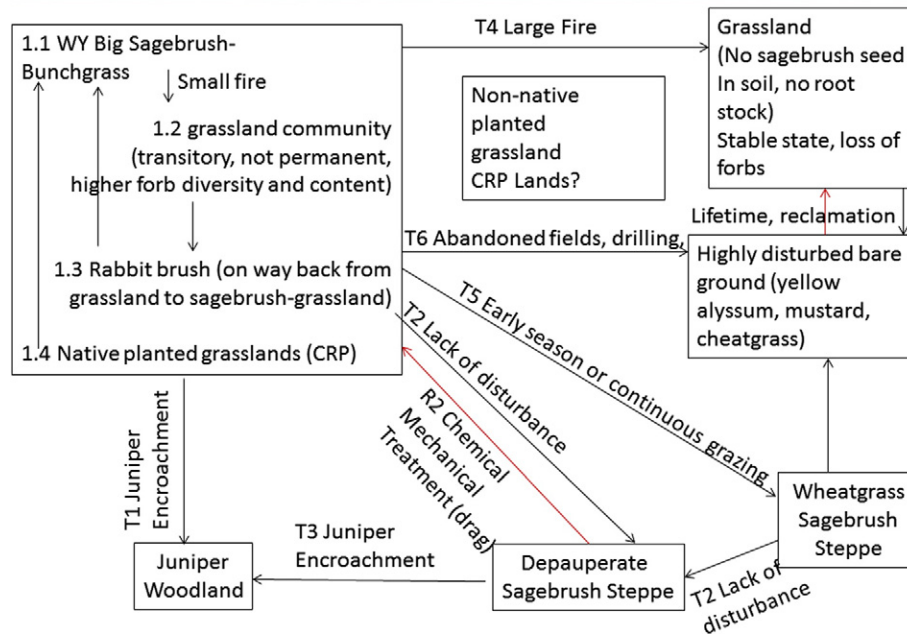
1.1 WY Big Sagebrush-Bunchgrass

Small fire

1.2 grassland community (transitory, not permanent, higher forb diversity and content)

1.3 Rabbit brush (on way back from grassland to sagebrush-grassland)

1.4 Native planted grasslands (CRP)

T4 Large Fire

Non-native planted grassland CRP Lands?

Grassland (No sagebrush seed In soil, no root stock) Stable state, loss of forbs

Lifetime, reclamation

T6 Abandoned fields, drilling,

Highly disturbed bare ground (yellow alyssum, mustard, cheatgrass)

T5 Early season or continuous grazing

T2 Lack of disturbance

R2 Chemical Mechanical Treatment (drag)

T1 Juniper Encroachment

T3 Juniper Encroachment

Juniper Woodland

Depauperate Sagebrush Steppe

T2 Lack of disturbance

Wheatgrass Sagebrush Steppe